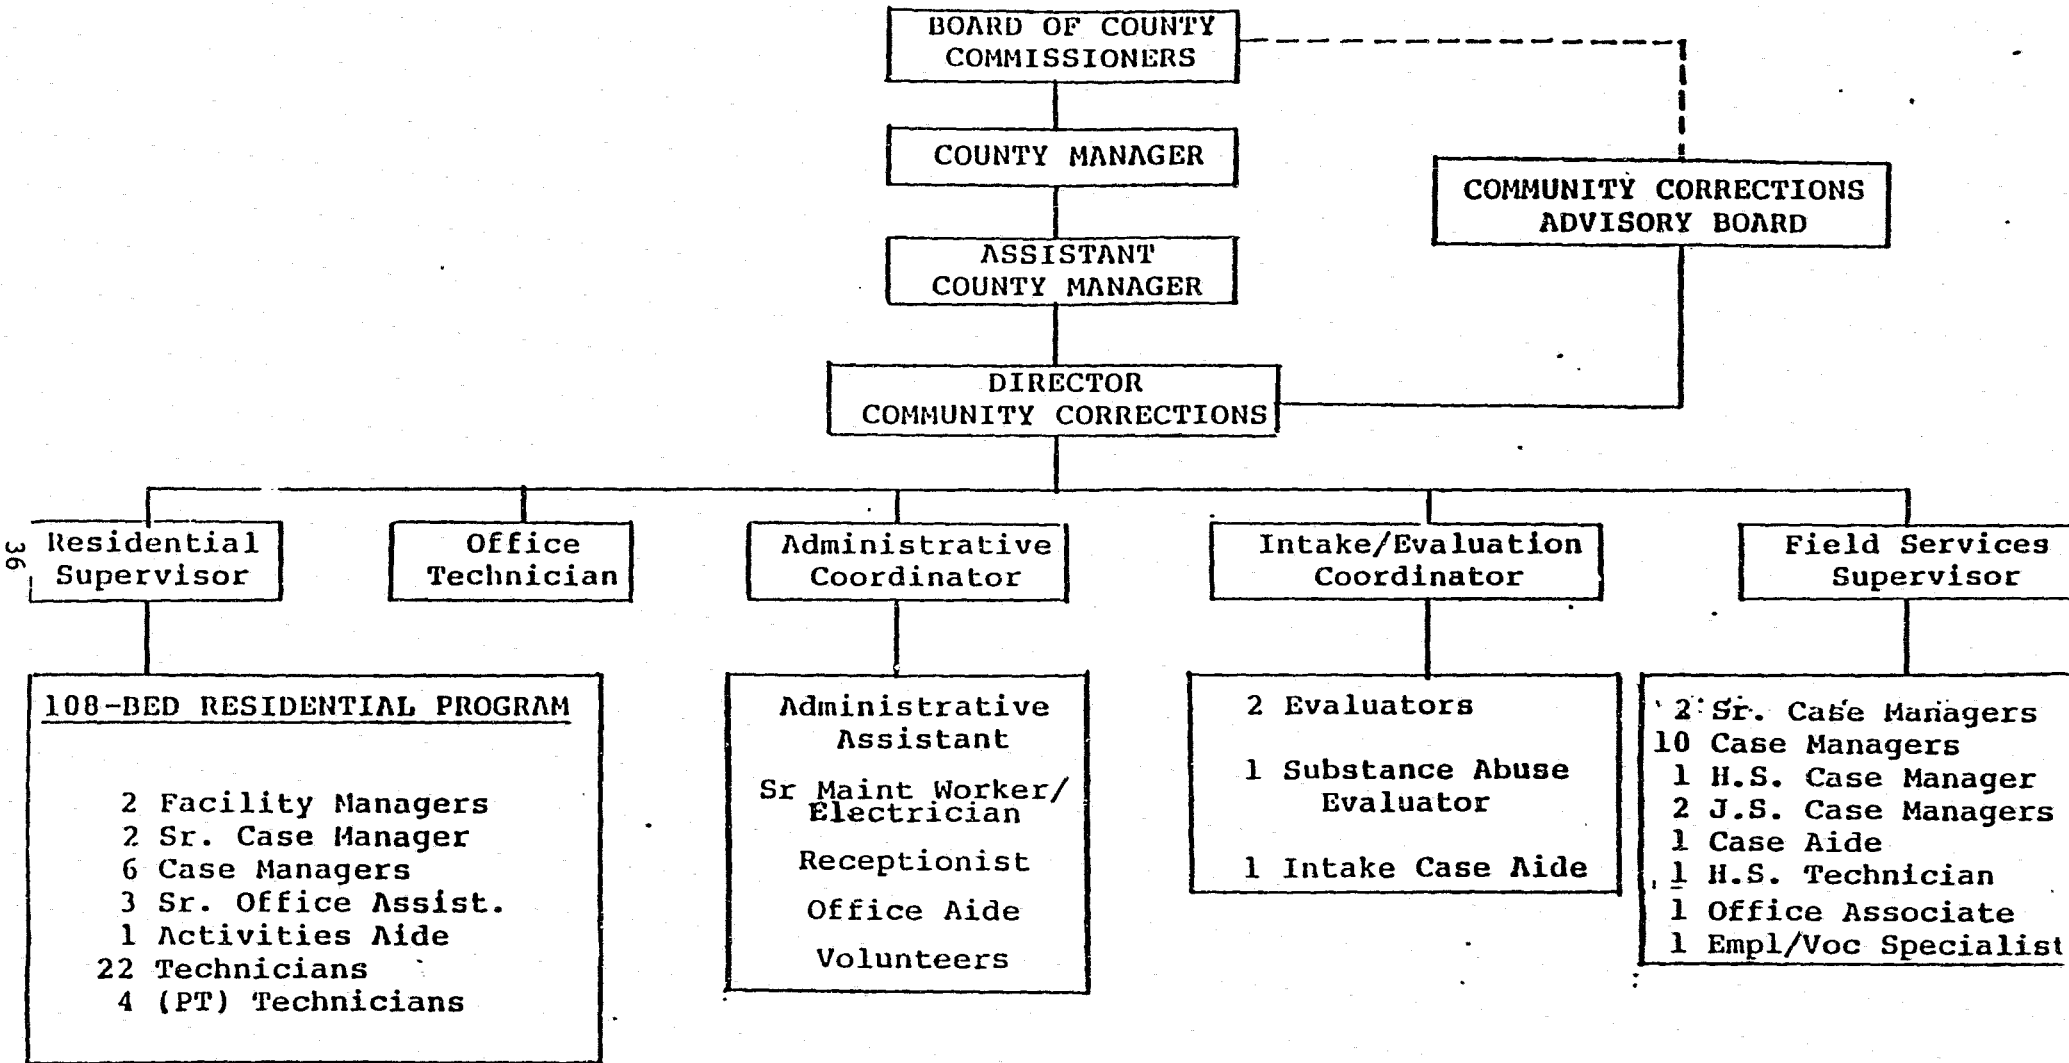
BOARD OF COUNTY COMMISSIONERS

COUNTY MANAGER

COMMUNITY CORRECTIONS ADVISORY BOARD

ASSISTANT COUNTY MANAGER

DIRECTOR COMMUNITY CORRECTIONS

36

Residential Supervisor

Office Technician

Administrative Coordinator

Intake/Evaluation Coordinator

Field Services Supervisor

108-BED RESIDENTIAL PROGRAM

2 Facility Managers
2 Sr. Case Manager
6 Case Managers
3 Sr. Office Assist.
1 Activities Aide
22 Technicians
4 (PT) Technicians

Administrative Assistant

Sr Maint Worker/ Electrician

Receptionist

Office Aide

Volunteers

2 Evaluators

1 Substance Abuse Evaluator

1 Intake Case Aide

2 Sr. Case Managers
10 Case Managers
1 H.S. Case Manager
2 J.S. Case Managers
1 Case Aide
1 H.S. Technician
1 Office Associate
1 Empl/Voc Specialist